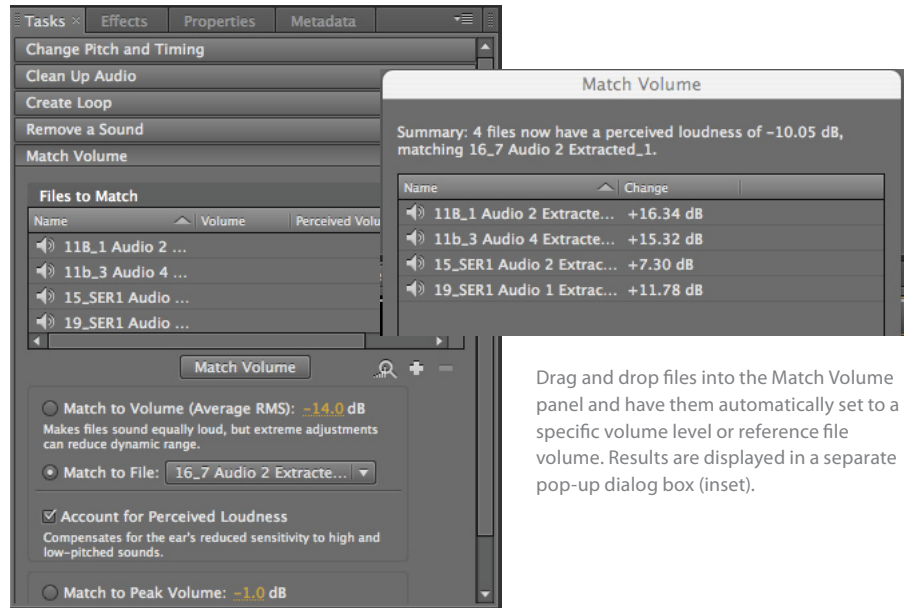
Tasks × Effects Properties Metadata

Change Pitch and Timing

Clean Up Audio

Create Loop

Remove a Sound

Match Volume

Files to Match

| Name | Volume | Perceived Volu |
|---|---|---|
| 11B_1 Audio 2 ... | | |
| 11b_3 Audio 4 ... | | |
| 15_SER1 Audio ... | | |
| 19_SER1 Audio ... | | |

Match Volume

Match to Volume (Average RMS): -14.0 dB

Makes files sound equally loud, but extreme adjustments can reduce dynamic range.

Match to File: 16_7 Audio 2 Extracte...

Account for Perceived Loudness

Compensates for the ear's reduced sensitivity to high and low-pitched sounds.

Match to Peak Volume: -1.0 dB

Match Volume

Summary: 4 files now have a perceived loudness of -10.05 dB, matching 16_7 Audio 2 Extracted_1.

| Name | Change |
|---|---|
| 11B_1 Audio 2 Extracte... | +16.34 dB |
| 11b_3 Audio 4 Extracte... | +15.32 dB |
| 15_SER1 Audio 2 Extrac... | +7.30 dB |
| 19_SER1 Audio 1 Extrac... | +11.78 dB |

Drag and drop files into the Match Volume panel and have them automatically set to a specific volume level or reference file volume. Results are displayed in a separate pop-up dialog box (inset).